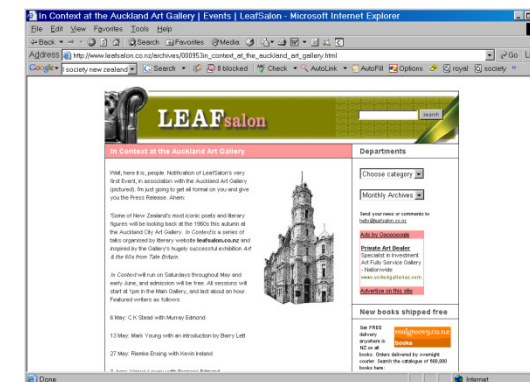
In Context at the Auckland Art Gallery | Events | LeafSalon - Microsoft Internet Explorer

File Edit View Favorites Tools Help

Back Search Favorites Media

Address http://www.leafsalon.co.nz/archives/000953in_context_at_the_auckland_art_gallery.html Go

Google society new zealand Search 8 blocked Check AutoLink AutoFill Options royal society

LEAFsalon

search

In Context at the Auckland Art Gallery

Well, here it is, people. Notification of LeafSalon's very first Event, in association with the Auckland Art Gallery (pictured). I'm just going to get all formal on you and give you the Press Release. Ahem:

'Some of New Zealand's most iconic poets and literary figures will be looking back at the 1960s this autumn at the Auckland City Art Gallery. In Context is a series of talks organized by literary website leafsalon.co.nz and inspired by the Gallery's hugely successful exhibition Art of the 60s from Tate Britain.

In Context will run on Saturdays throughout May and early June, and admission will be free. All sessions will start at 1pm in the Main Gallery, and last about an hour. Featured writers as follows:

6 May: C K Stead with Murray Edmond

13 May: Mark Young with an introduction by Barry Lett

27 May: Riemke Ensing with Kevin Ireland

Departments

Choose category

Monthly Archives

Send your news or comments to hello@leafsalon.co.nz

Ads by Goooooogle

Private Art Dealer
Specialist in Investment Art Fully Service Gallery - Nationwide
www.artdealer.co.nz

Advertise on this site

New books shipped free

Get FREE delivery anywhere in NZ on all books. Orders delivered by overnight courier. Search the catalogue of 500,000 books here:

realgroovy.co.nz books

Done

Internet